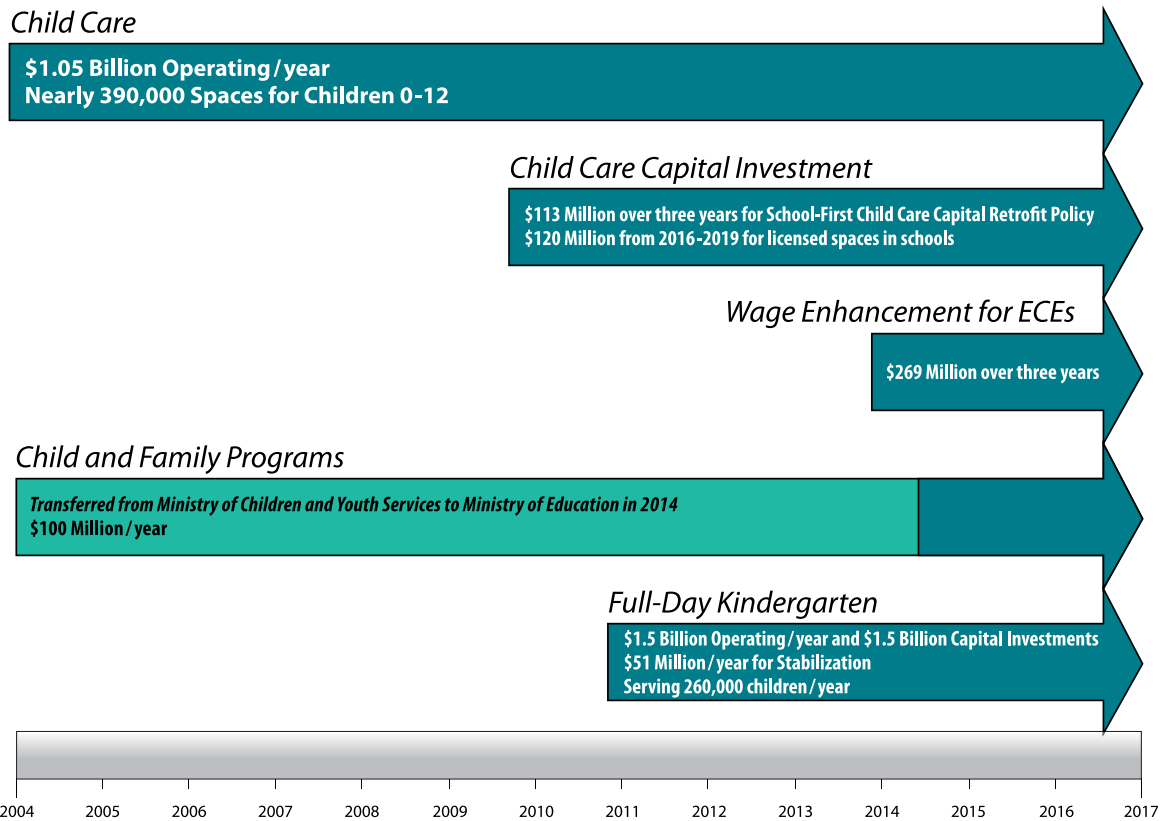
Child Care

$1.05 Billion Operating / year
Nearly 390,000 Spaces for Children 0-12

Child Care Capital Investment

$113 Million over three years for School-First Child Care Capital Retrofit Policy
$120 Million from 2016-2019 for licensed spaces in schools

Wage Enhancement for ECEs

$269 Million over three years

Child and Family Programs

Transferred from Ministry of Children and Youth Services to Ministry of Education in 2014
$100 Million / year

Full-Day Kindergarten

$1.5 Billion Operating / year and $1.5 Billion Capital Investments
$51 Million / year for Stabilization
Serving 260,000 children / year

2004 2005 2006 2007 2008 2009 2010 2011 2012 2013 2014 2015 2016 2017